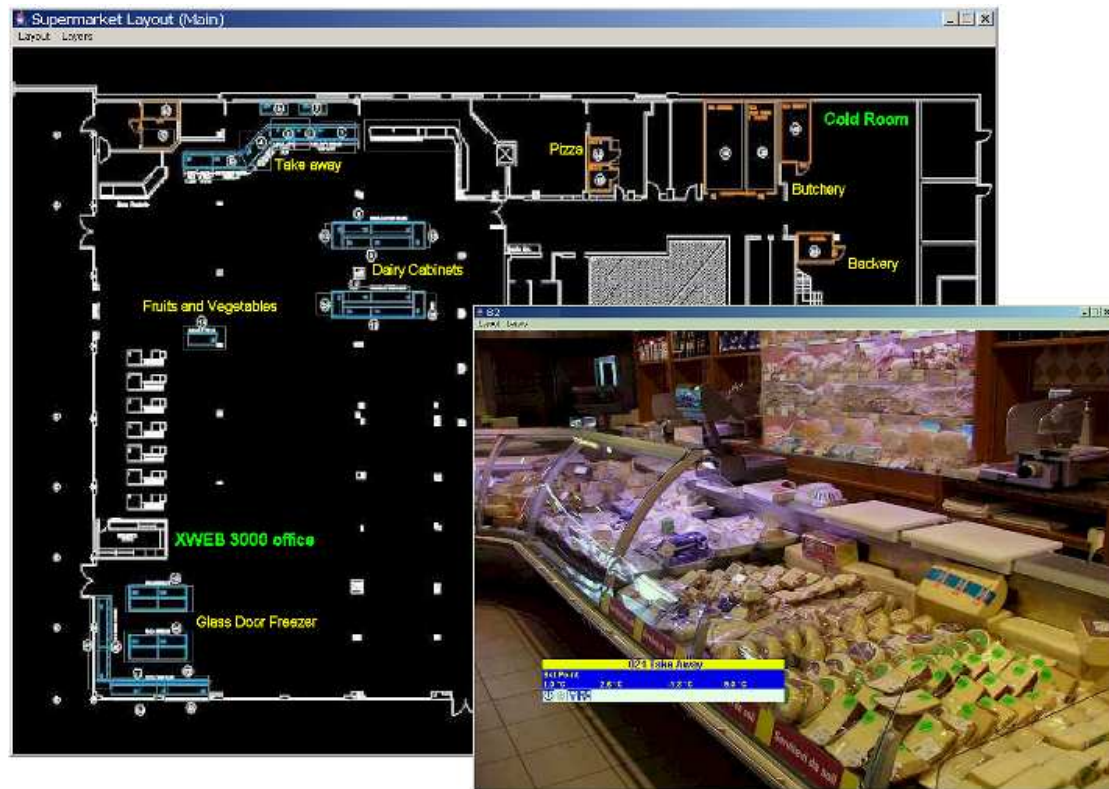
Supermarket Layout (Main)

Layout Layers

Take away

Pizza

Cold Room

Butchery

Dairy Cabinets

Backery

Fruits and Vegetables

XWEB 3000 office

Glass Door Freezer

B2

Layout Layers

021 Take Away

Set Point

1.0 °C 2.6 °C 1.2 °C 5.0 °C